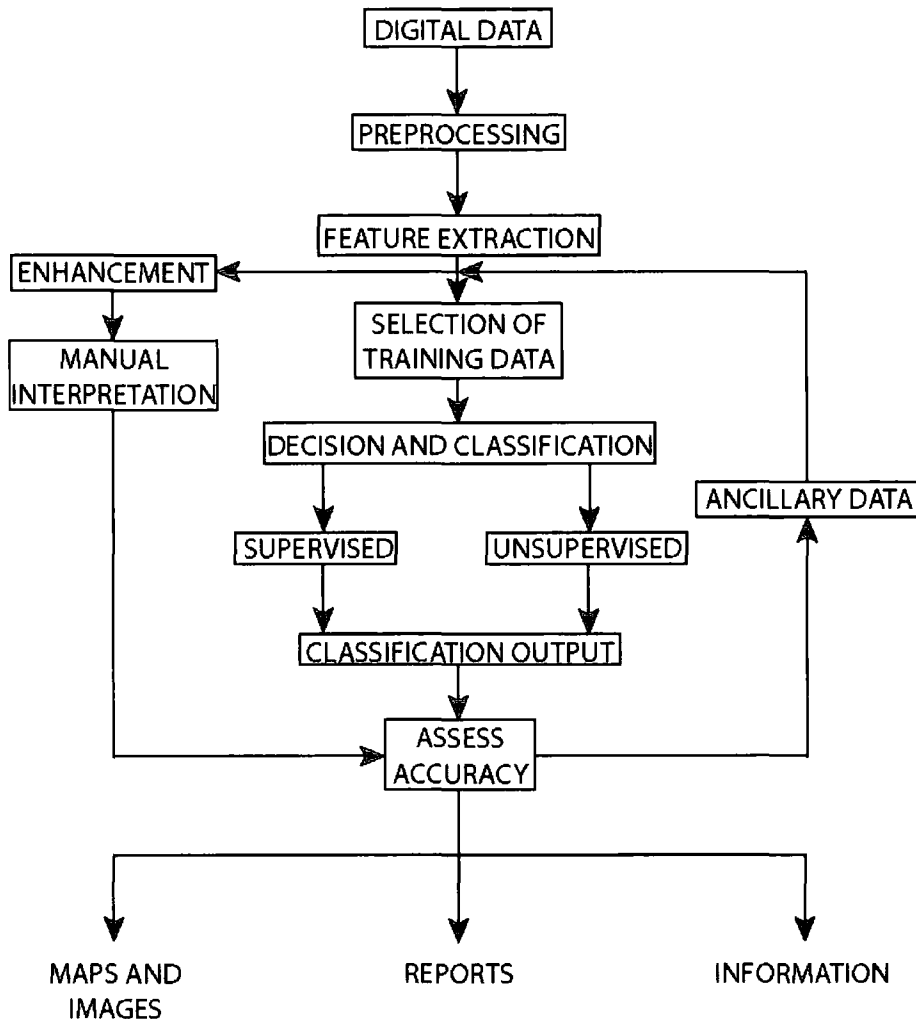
DIGITAL DATA
PREPROCESSING
FEATURE EXTRACTION
ENHANCEMENT
MANUAL INTERPRETATION
SELECTION OF TRAINING DATA
DECISION AND CLASSIFICATION
ANCILLARY DATA
SUPERVISED
UNSUPERVISED
CLASSIFICATION OUTPUT
ASSESS ACCURACY
MAPS AND IMAGES
REPORTS
INFORMATION